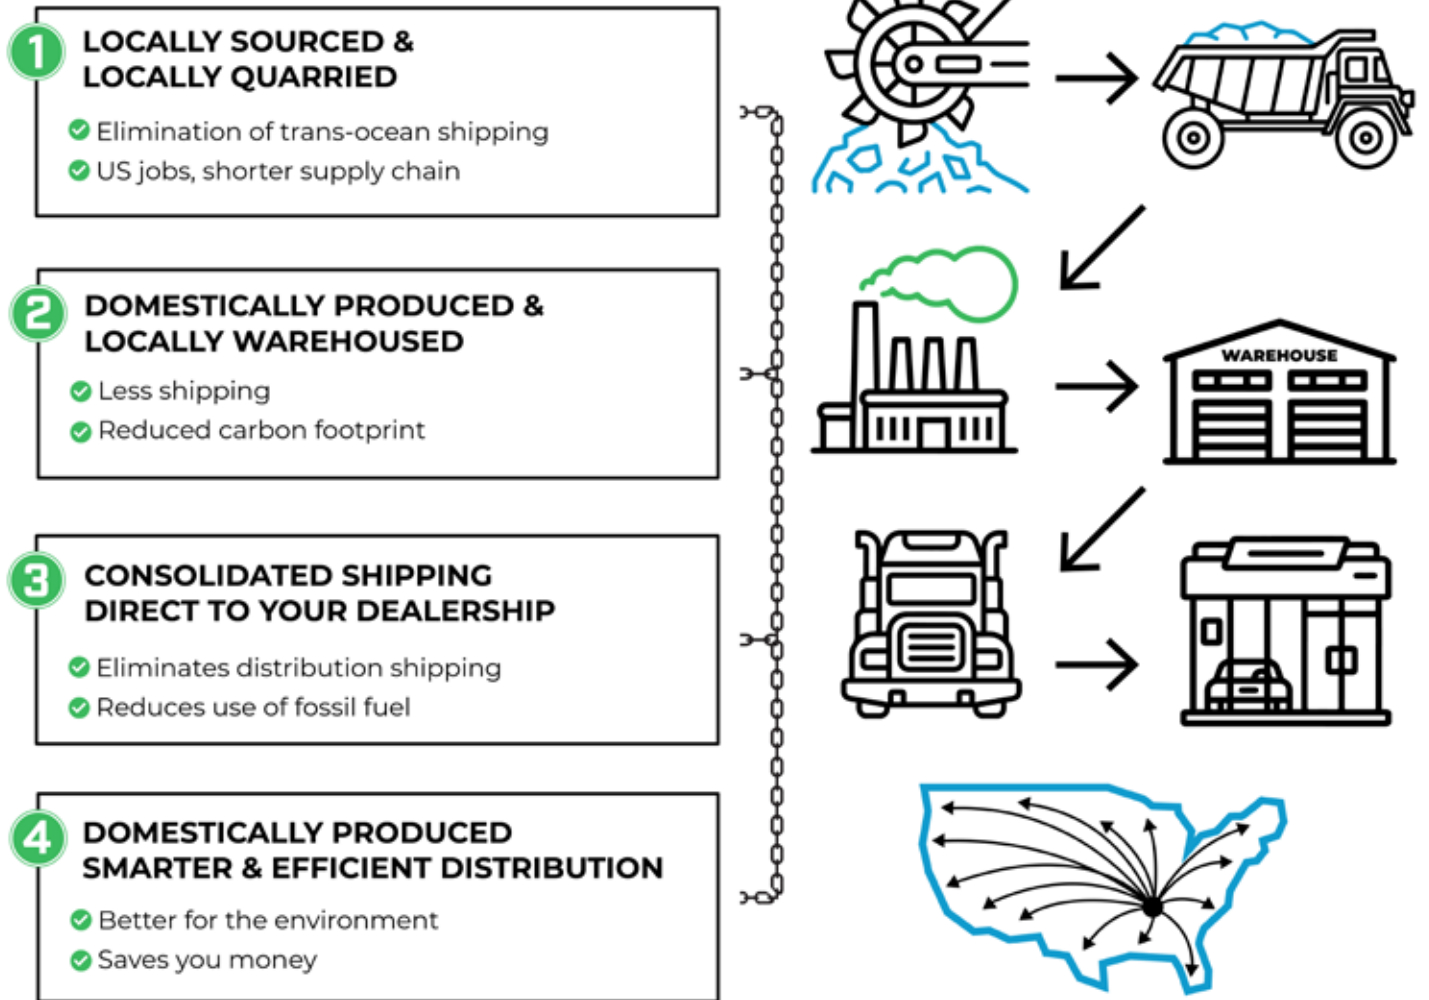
1 LOCALLY SOURCED & LOCALLY QUARRIED

Elimination of trans-ocean shipping
US jobs, shorter supply chain

2 DOMESTICALLY PRODUCED & LOCALLY WAREHOUSED

Less shipping
Reduced carbon footprint

3 CONSOLIDATED SHIPPING DIRECT TO YOUR DEALERSHIP

Eliminates distribution shipping
Reduces use of fossil fuel

4 DOMESTICALLY PRODUCED SMARTER & EFFICIENT DISTRIBUTION

Better for the environment
Saves you money

WAREHOUSE